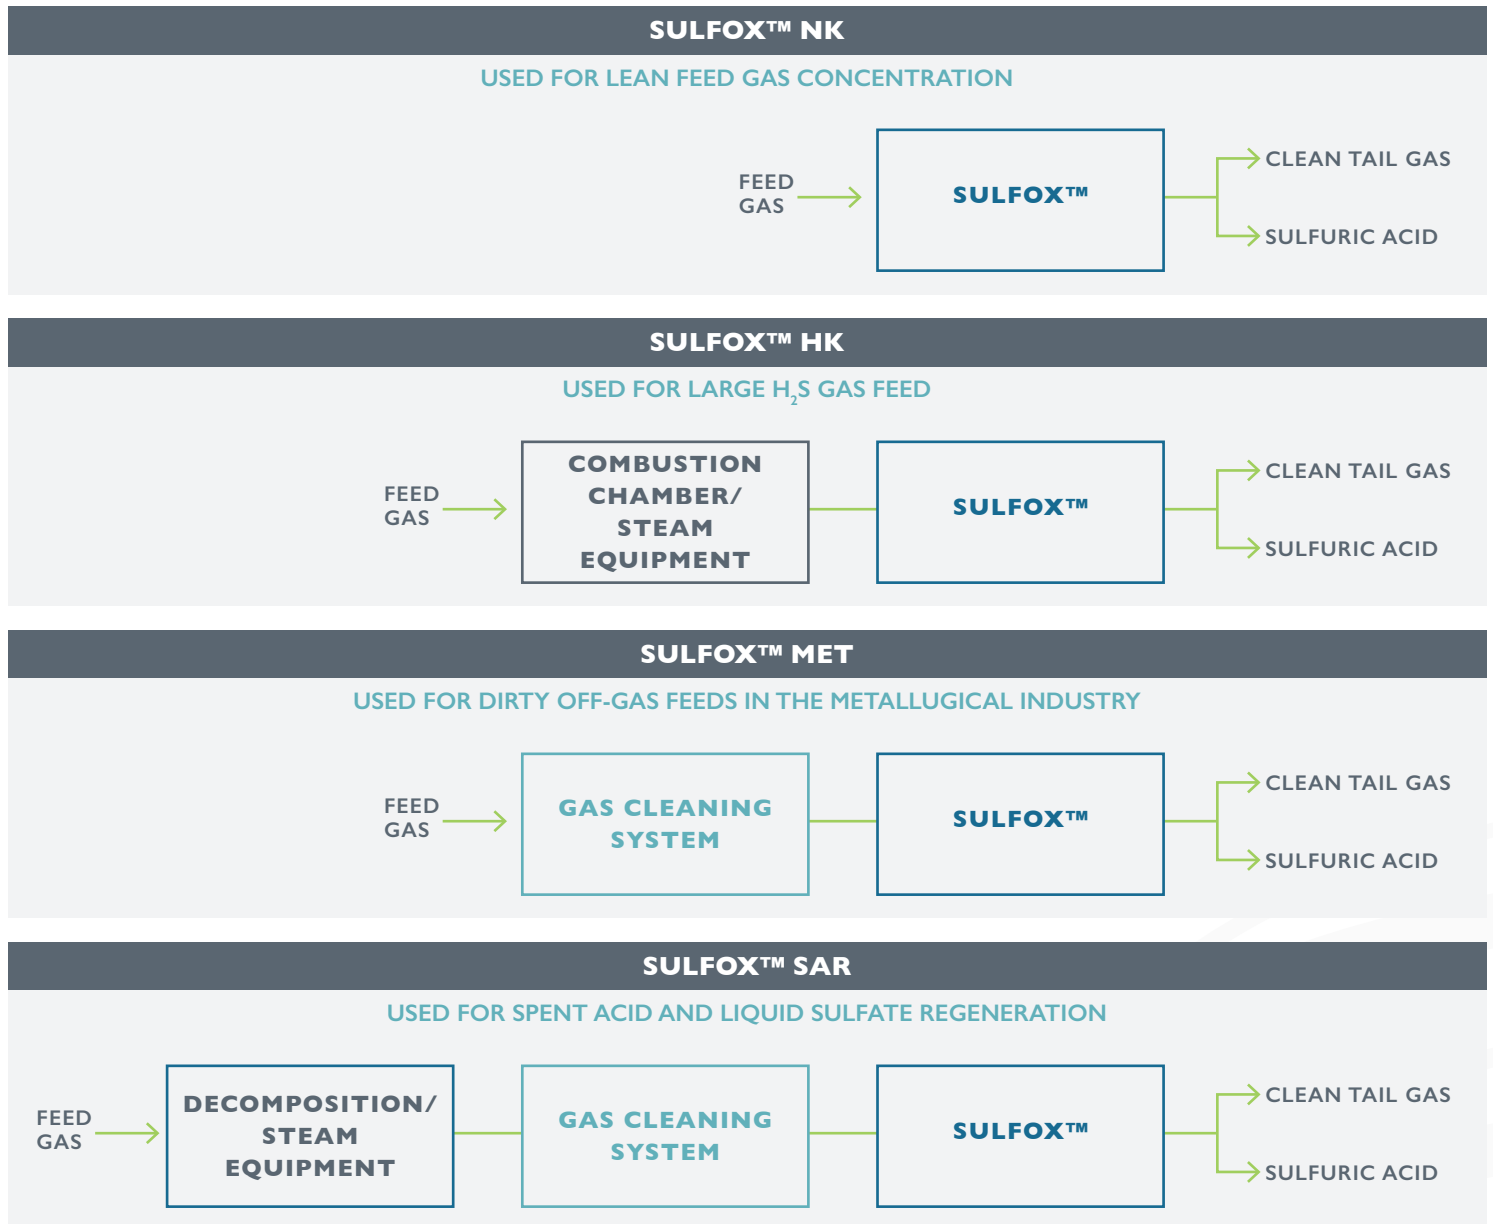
SULFOX™ NK

USED FOR LEAN FEED GAS CONCENTRATION

FEED GAS

SULFOX™

CLEAN TAIL GAS

SULFURIC ACID

SULFOX™ HK

USED FOR LARGE $H_2S$ GAS FEED

FEED GAS

COMBUSTION CHAMBER/ STEAM EQUIPMENT

SULFOX™

CLEAN TAIL GAS

SULFURIC ACID

SULFOX™ MET

USED FOR DIRTY OFF-GAS FEEDS IN THE METALLUGICAL INDUSTRY

FEED GAS

GAS CLEANING SYSTEM

SULFOX™

CLEAN TAIL GAS

SULFURIC ACID

SULFOX™ SAR

USED FOR SPENT ACID AND LIQUID SULFATE REGENERATION

FEED GAS

DECOMPOSITION/ STEAM EQUIPMENT

GAS CLEANING SYSTEM

SULFOX™

CLEAN TAIL GAS

SULFURIC ACID